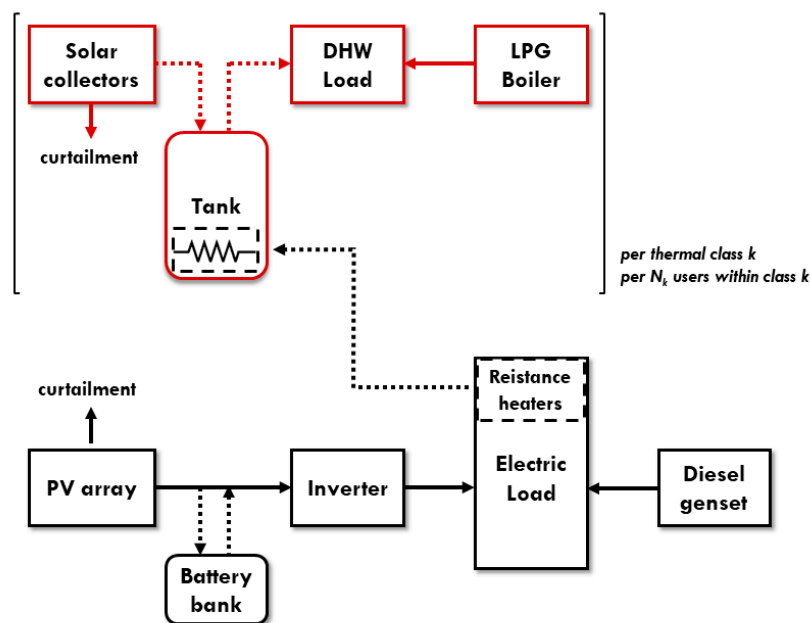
Solar collectors

DHW Load

LPG Boiler

curtailment

Tank

per thermal class k
per $N_k$ users within class k

curtailment

Reistance heaters

Electric Load

PV array

Inverter

Diesel genset

Battery bank